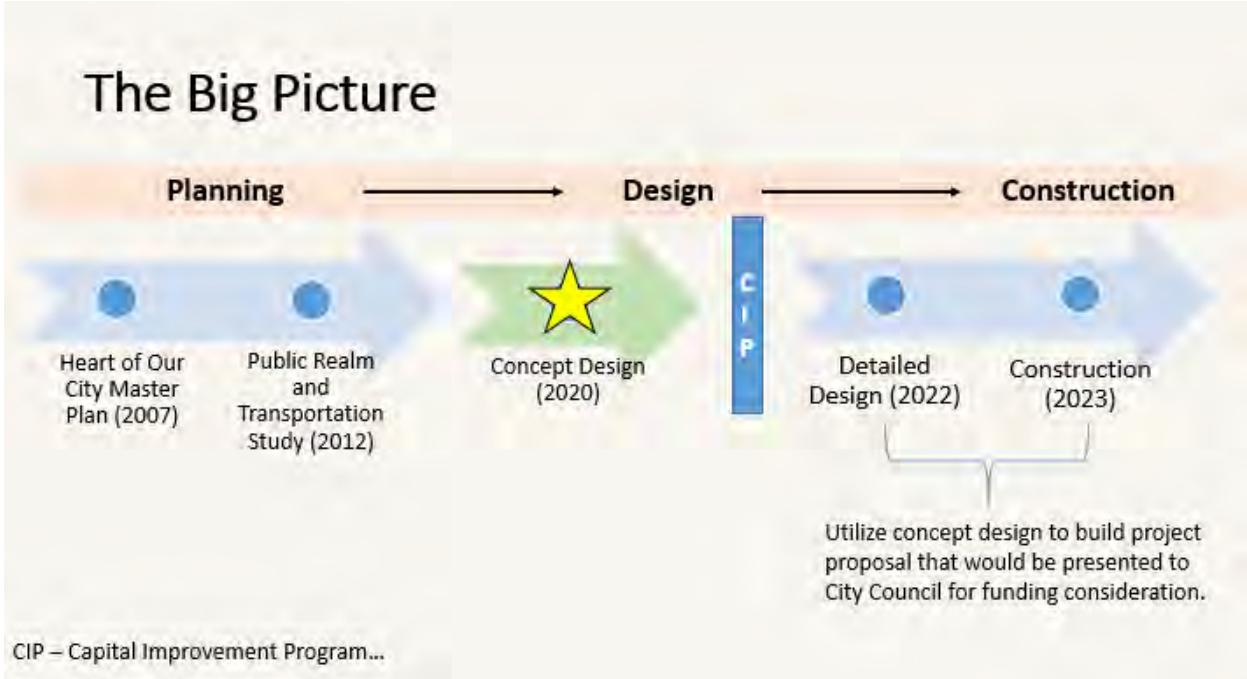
The Big Picture

Planning

Design

Construction

Heart of Our City Master Plan (2007)

Public Realm and Transportation Study (2012)

Concept Design (2020)

C I P

Detailed Design (2022)

Construction (2023)

Utilize concept design to build project proposal that would be presented to City Council for funding consideration.

CIP – Capital Improvement Program...